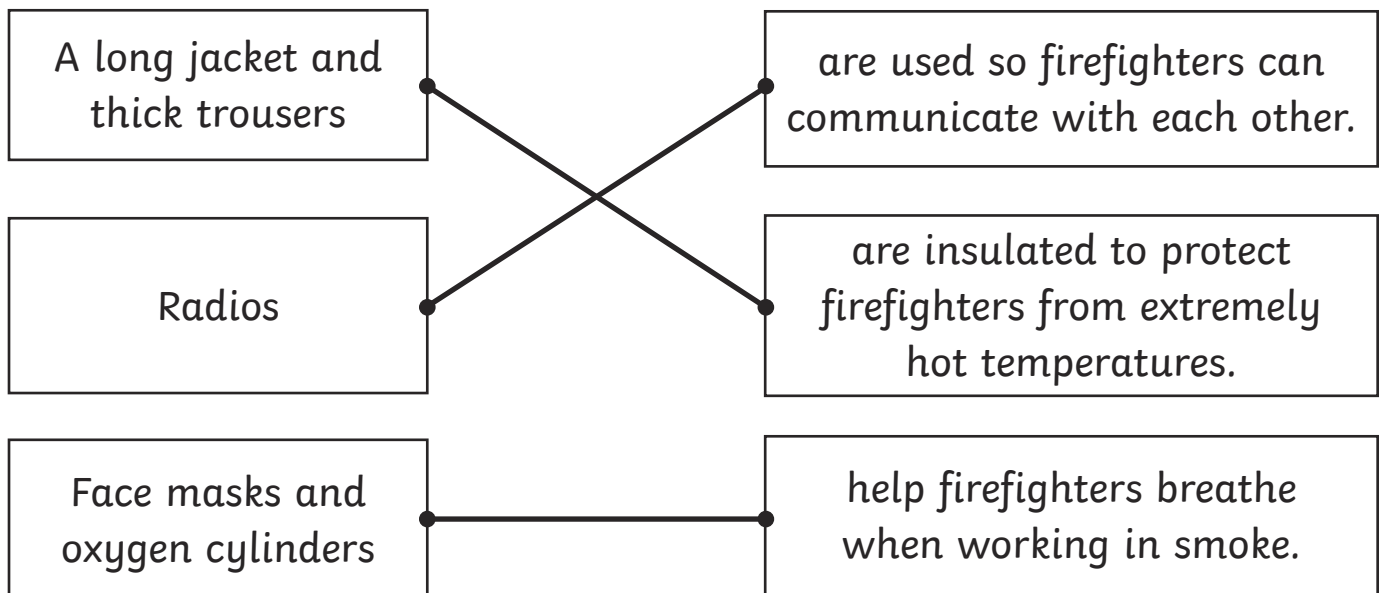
A long jacket and thick trousers

are used so firefighters can communicate with each other.

Radios

are insulated to protect firefighters from extremely hot temperatures.

Face masks and oxygen cylinders

help firefighters breathe when working in smoke.